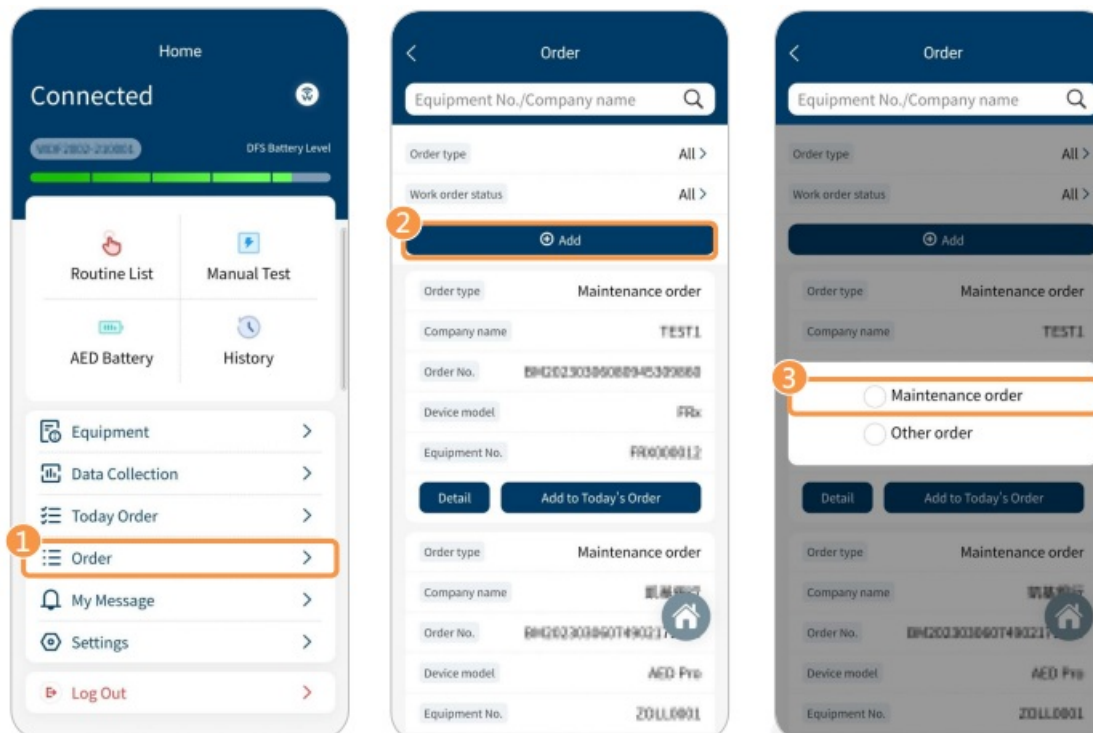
Home

Connected

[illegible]

DFS Battery Level

Routine List

Manual Test

AED Battery

History

Equipment >

Data Collection >

Today Order >

1 Order >

My Message >

Settings >

Log Out >

<

Order

Equipment No./Company name

Order type All >

Work order status All >

2 Add

Order type Maintenance order

Company name TEST1

Order No. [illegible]

Device model FRx

Equipment No. FRX000012

Detail

Add to Today's Order

Order type Maintenance order

Company name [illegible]

Order No. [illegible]

Device model AED Pro

Equipment No. ZOLL0001

<

Order

Equipment No./Company name

Order type All >

Work order status All >

Add

Order type Maintenance order

Company name TEST1

3 Maintenance order

Other order

Detail

Add to Today's Order

Order type Maintenance order

Company name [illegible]

Order No. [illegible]

Device model AED Pro

Equipment No. ZOLL0001